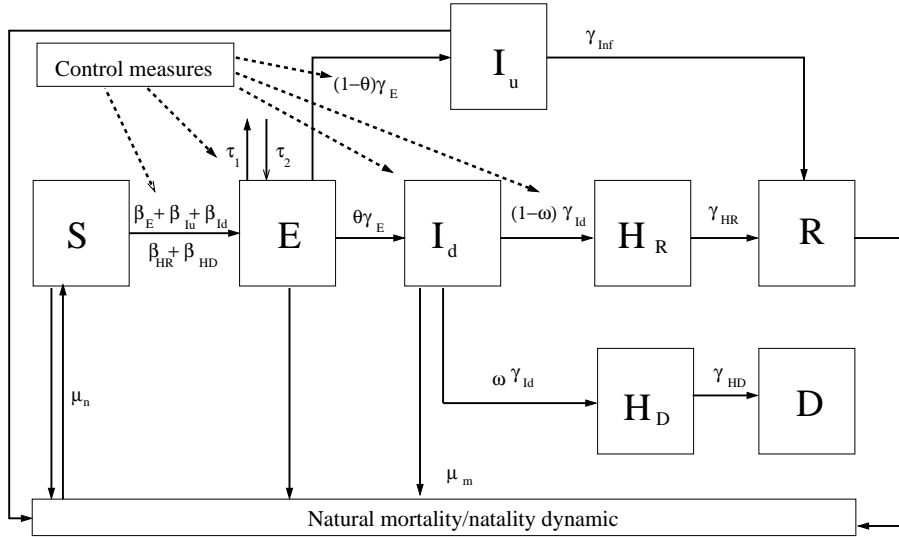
Control measures

$I_u$

$\gamma_{Inf}$

$(1-\theta)\gamma_E$

$\tau_1$

$\tau_2$

S

$\beta_E + \beta_{Iu} + \beta_{Id}$

$\beta_{HR} + \beta_{HD}$

E

$\theta\gamma_E$

$I_d$

$(1-\omega)\gamma_{Id}$

$H_R$

$\gamma_{HR}$

R

$\mu_n$

$\omega\gamma_{Id}$

$H_D$

$\gamma_{HD}$

D

$\mu_m$

Natural mortality/natality dynamic